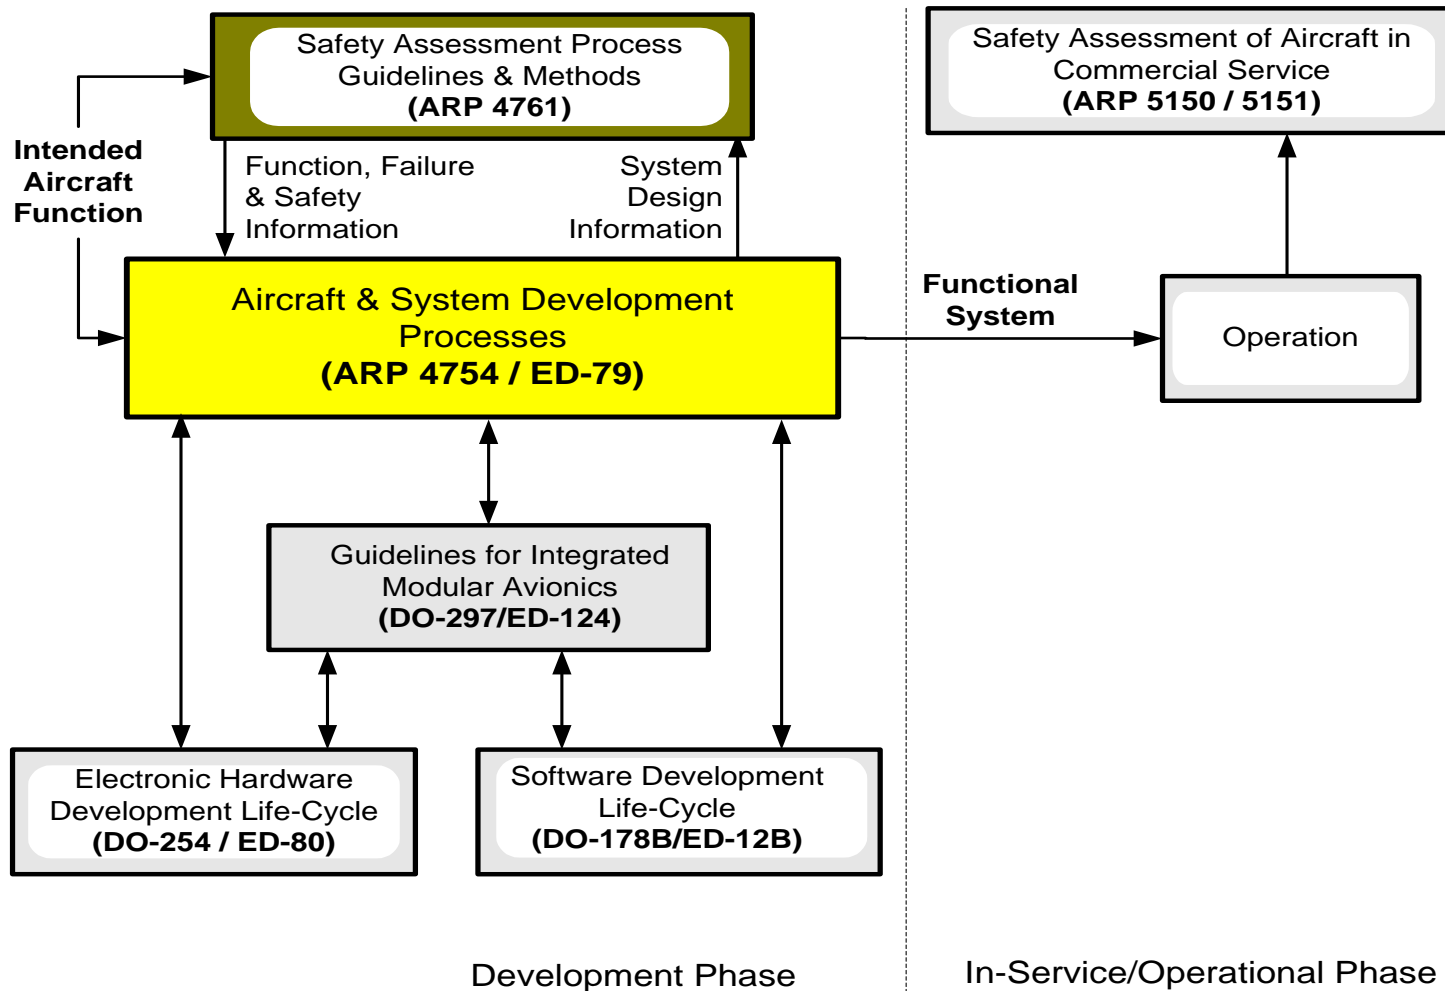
Safety Assessment Process Guidelines & Methods
(ARP 4761)

Safety Assessment of Aircraft in Commercial Service
(ARP 5150 / 5151)

Intended Aircraft Function

Function, Failure & Safety Information

System Design Information

Aircraft & System Development Processes
(ARP 4754 / ED-79)

Functional System

Operation

Guidelines for Integrated Modular Avionics
(DO-297/ED-124)

Electronic Hardware Development Life-Cycle
(DO-254 / ED-80)

Software Development Life-Cycle
(DO-178B/ED-12B)

Development Phase

In-Service/Operational Phase